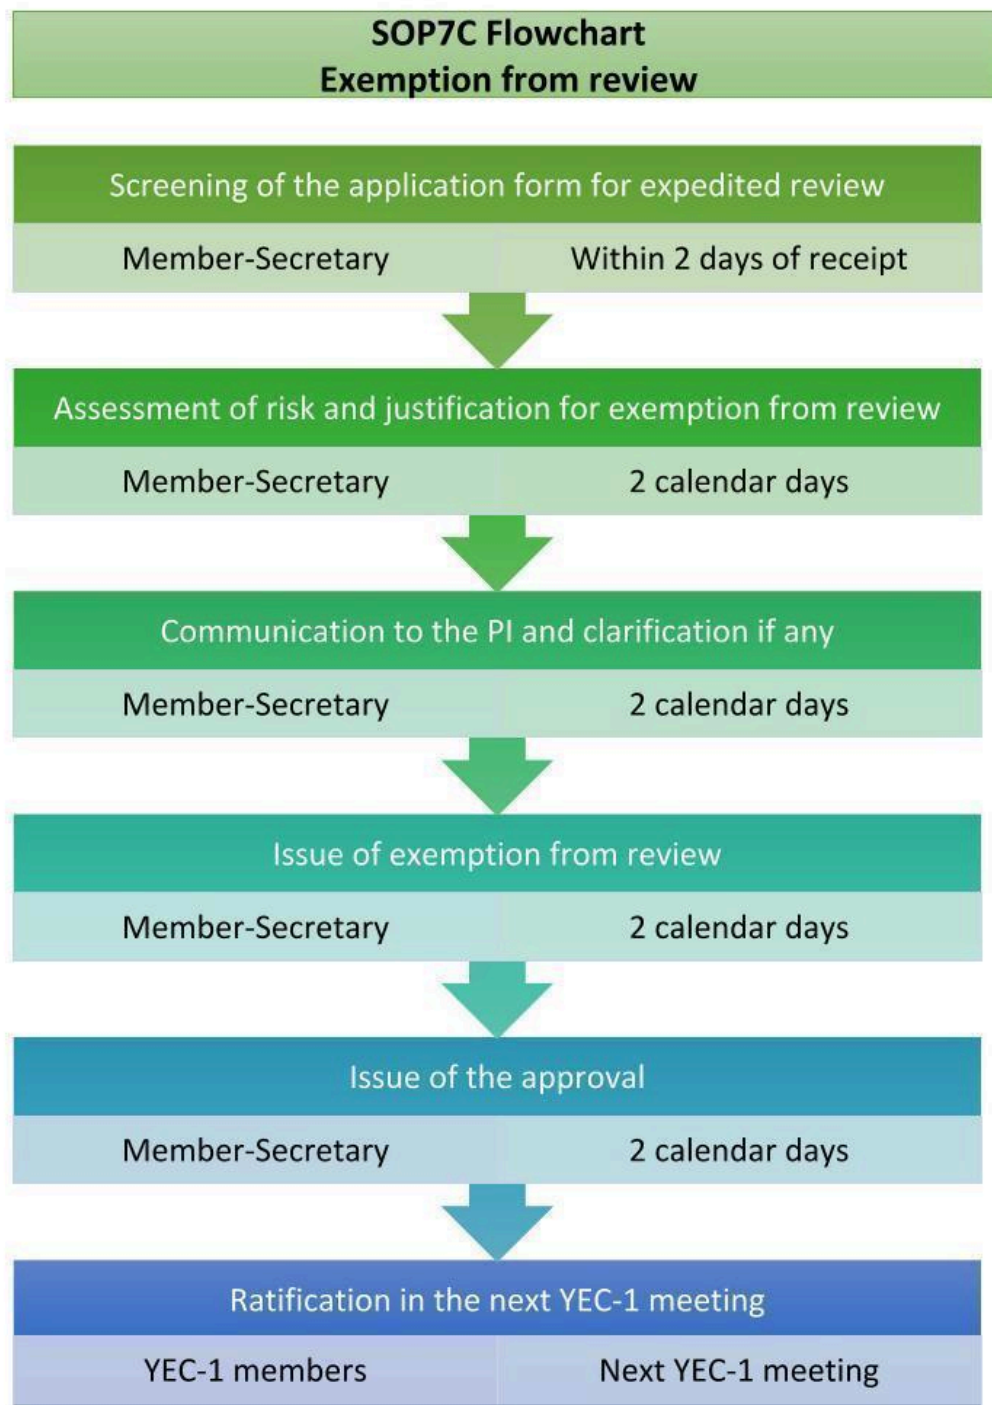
SOP7C Flowchart
Exemption from review

Screening of the application form for expedited review

Member-Secretary

Within 2 days of receipt

Assessment of risk and justification for exemption from review

Member-Secretary

2 calendar days

Communication to the PI and clarification if any

Member-Secretary

2 calendar days

Issue of exemption from review

Member-Secretary

2 calendar days

Issue of the approval

Member-Secretary

2 calendar days

Ratification in the next YEC-1 meeting

YEC-1 members

Next YEC-1 meeting